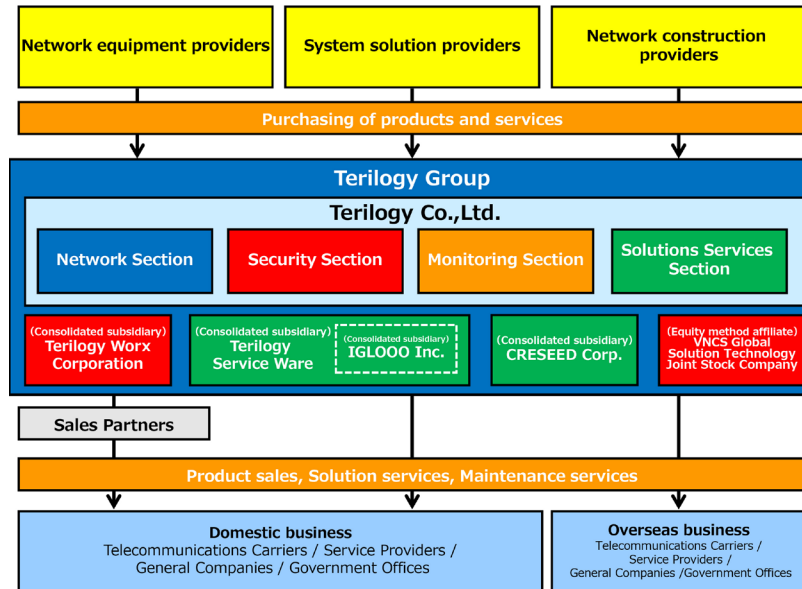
Network equipment providers

System solution providers

Network construction providers

Purchasing of products and services

Terilogy Group

Terilogy Co.,Ltd.

Network Section

Security Section

Monitoring Section

Solutions Services Section

(Consolidated subsidiary) Terilogy Worx Corporation

(Consolidated subsidiary) Terilogy Service Ware

(Consolidated subsidiary) IGLOOO Inc.

(Consolidated subsidiary) CRESEED Corp.

(Equity method affiliate) VNCS Global Solution Technology Joint Stock Company

Sales Partners

Product sales, Solution services, Maintenance services

Domestic business
Telecommunications Carriers / Service Providers / General Companies / Government Offices

Overseas business
Telecommunications Carriers / Service Providers / General Companies /Government Offices